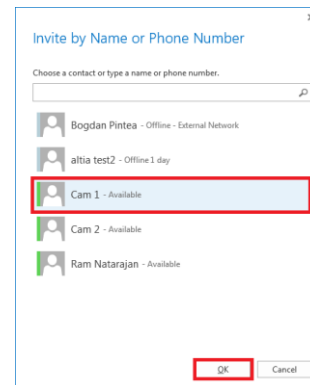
Invite by Name or Phone Number

Choose a contact or type a name or phone number.

Bogdan Pintea - Offline - External Network

altia test2 - Offline 1 day

Cam 1 - Available

Cam 2 - Available

Ram Natarajan - Available

OK

Cancel